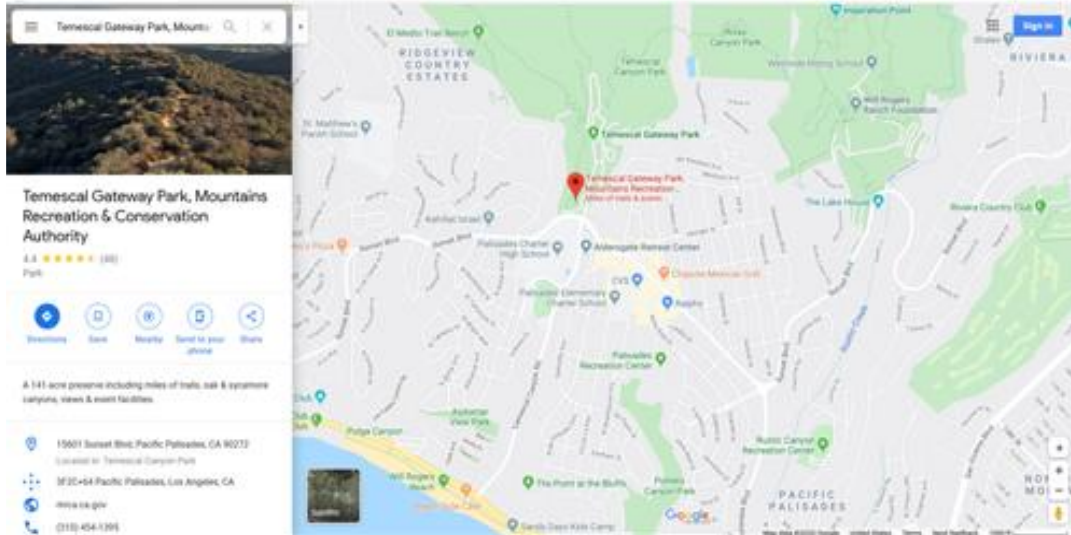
Temescal Gateway Park, Mounta

Temescal Gateway Park, Mountains Recreation & Conservation Authority

4.4 ★★★★★ (88)

Park

Directions Save Nearby Send to your phone Share

A 141-acre preserve including miles of trails, oak & sycamore canyons, views & event facilities.

15601 Sunset Blvd, Pacific Palisades, CA 90272

Located in: Temescal Canyon Park

3F2C+64 Pacific Palisades, Los Angeles, CA

mrca.ca.gov

(310) 454-1395

Sign in

Inspiration Point

El Medio Trail Bench

RIDGEVIEW COUNTRY ESTATES

Temescal Canyon Park

Westside Hiking School

Will Rogers Ranch Foundation

St. Matthew's Parish School

Temescal Gateway Park

Temescal Gateway Park, Mountains Recreation...

Miles of trails & scenic...

Kehillat Israel

The Lake House

Riviera Country Club

RIVIERA

Palisades Charter High School

Aldersgate Retreat Center

CVS

Chipotle Mexican Grill

Palisades Elementary Charter School

Ralphs

Palisades Recreation Center

Sunset Blvd

Sunset Blvd

Potrero Canyon

Will Rogers Beach

The Point at the Bluffs

Potrero Canyon Park

Rustic Canyon Recreation Center

PACIFIC PALISADES

Sandy Gass Kids Camp

Satellite

Google